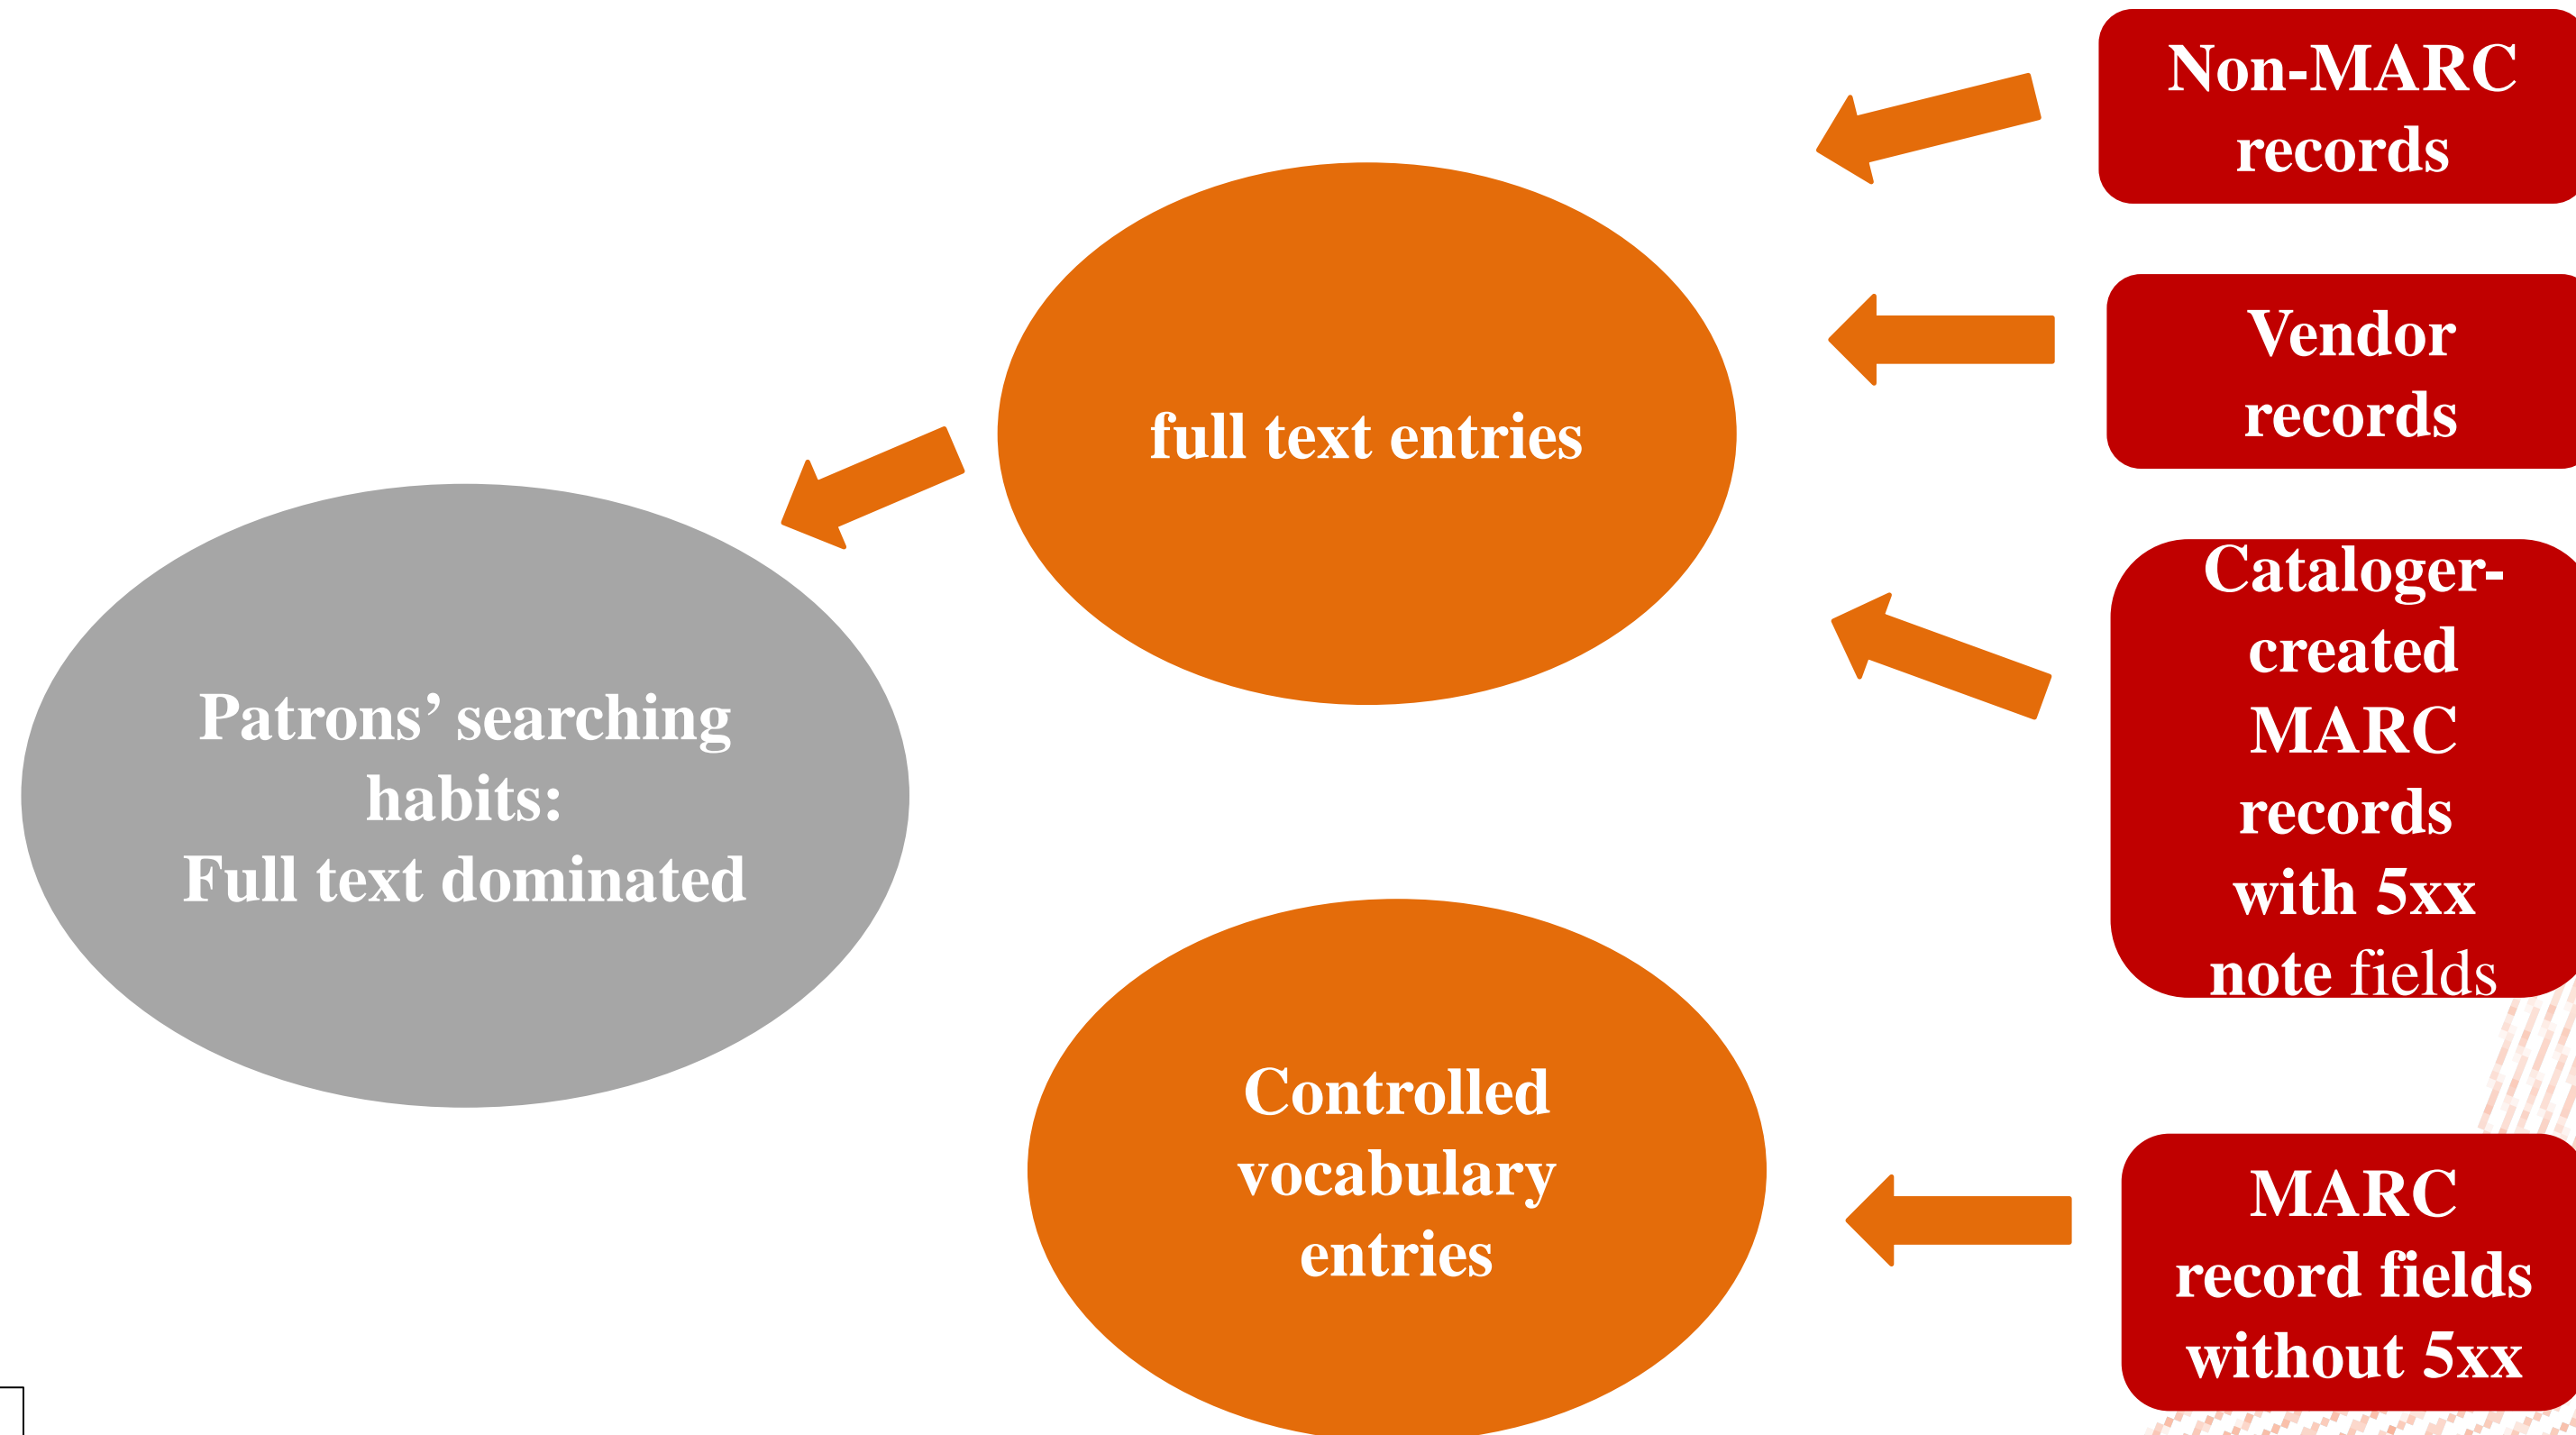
Non-MARC records

Vendor records

full text entries

Cataloger-created MARC records with 5xx note fields

Patrons' searching habits:
Full text dominated

Controlled vocabulary entries

MARC record fields without 5xx